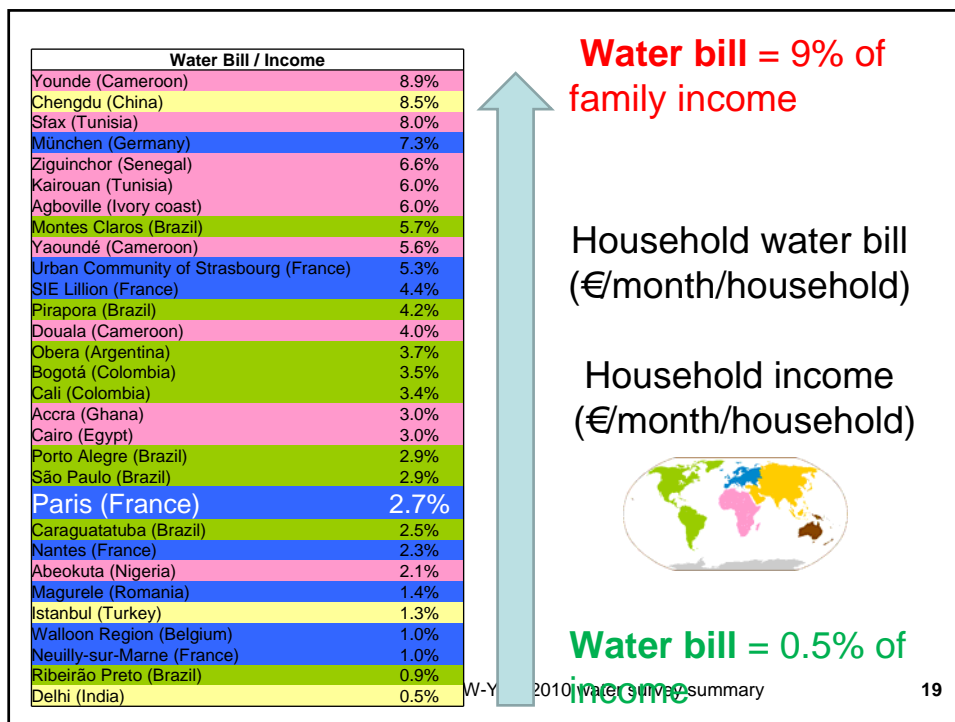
| Water Bill / Income | |
|---|---|
| Younde (Cameroon) | 8.9% |
| Chengdu (China) | 8.5% |
| Sfax (Tunisia) | 8.0% |
| München (Germany) | 7.3% |
| Ziguinchor (Senegal) | 6.6% |
| Kairouan (Tunisia) | 6.0% |
| Agboville (Ivory coast) | 6.0% |
| Montes Claros (Brazil) | 5.7% |
| Yaoundé (Cameroon) | 5.6% |
| Urban Community of Strasbourg (France) | 5.3% |
| SIE Lillion (France) | 4.4% |
| Pirapora (Brazil) | 4.2% |
| Douala (Cameroon) | 4.0% |
| Obera (Argentina) | 3.7% |
| Bogotá (Colombia) | 3.5% |
| Cali (Colombia) | 3.4% |
| Accra (Ghana) | 3.0% |
| Cairo (Egypt) | 3.0% |
| Porto Alegre (Brazil) | 2.9% |
| São Paulo (Brazil) | 2.9% |
| Paris (France) | 2.7% |
| Caraguatatuba (Brazil) | 2.5% |
| Nantes (France) | 2.3% |
| Abeokuta (Nigeria) | 2.1% |
| Magurele (Romania) | 1.4% |
| Istanbul (Turkey) | 1.3% |
| Walloon Region (Belgium) | 1.0% |
| Neuilly-sur-Marne (France) | 1.0% |
| Ribeirão Preto (Brazil) | 0.9% |
| Delhi (India) | 0.5% |

Water bill = 9% of family income

Household water bill (€/month/household)

Household income (€/month/household)

Water bill = 0.5% of income

W-Y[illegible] 2010 water survey summary

19